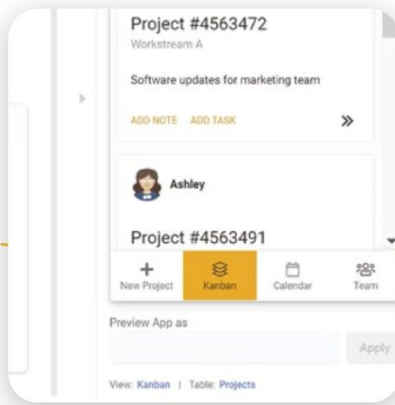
Project #4563472
Workstream A

Software updates for marketing team

ADD NOTE ADD TASK

Ashley

Project #4563491

New Project
Kanban
Calendar
Team

Preview App as

Apply

View: Kanban | Table: Projects